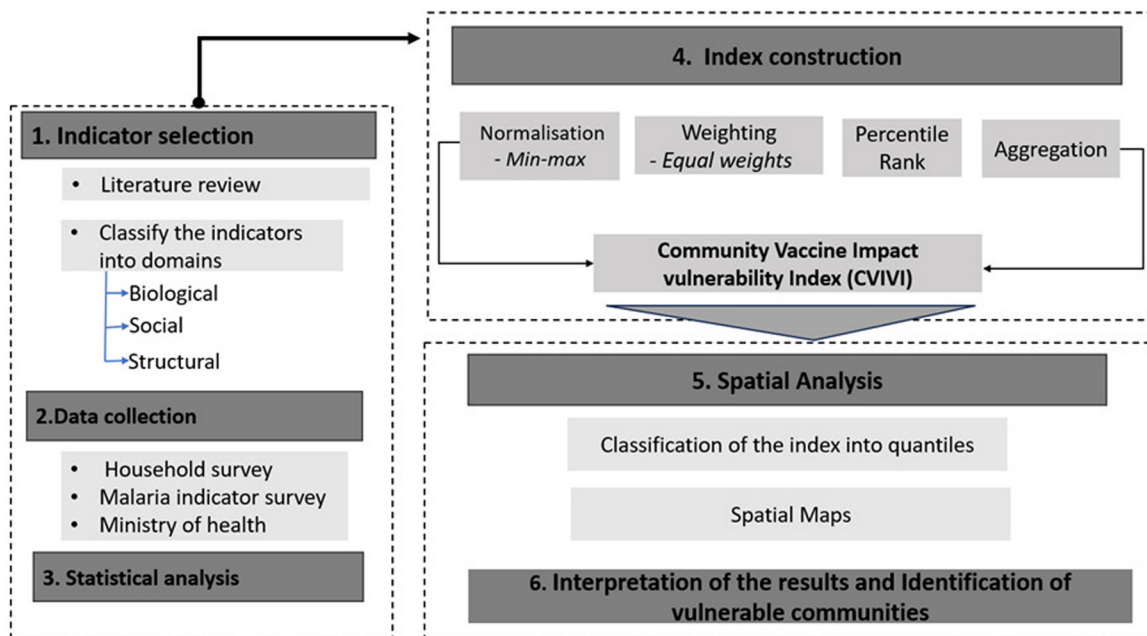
1. Indicator selection

• Literature review

• Classify the indicators into domains

Biological

Social

Structural

2.Data collection

• Household survey
• Malaria indicator survey
• Ministry of health

3. Statistical analysis

4. Index construction

Normalisation
- Min-max

Weighting
- Equal weights

Percentile Rank

Aggregation

Community Vaccine Impact vulnerability Index (CVIVI)

5. Spatial Analysis

Classification of the index into quantiles

Spatial Maps

6. Interpretation of the results and Identification of vulnerable communities